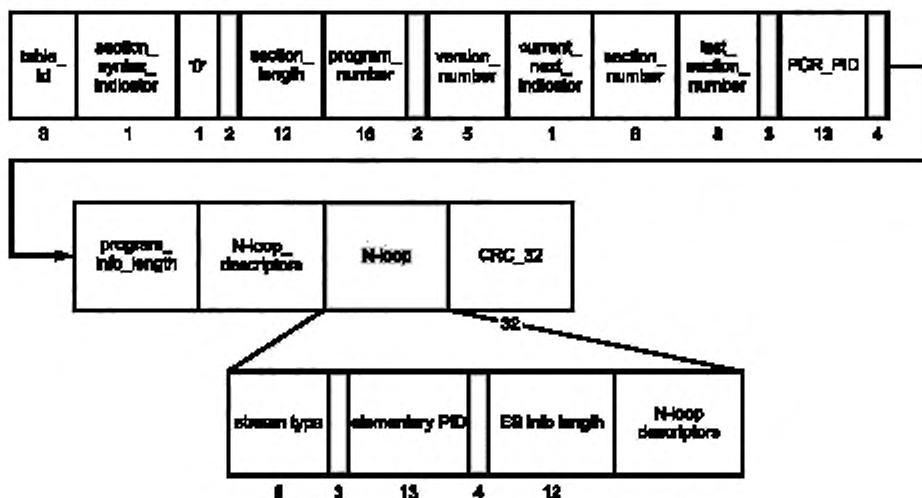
| table_id | section_syntax_indicator | '0' | | section_length | program_number | | version_number | current_next_indicator | section_number | last_section_number | | PCR_PID | |
|---|---|---|---|---|---|---|---|---|---|---|---|---|---|
| 8 | 1 | 1 | 2 | 12 | 16 | 2 | 5 | 1 | 8 | 8 | 3 | 13 | 4 |

| program_info_length | N-loop_descriptors | N-loop | CRC_32 |
|---|---|---|---|
| | | | 32 |

| stream type | | elementary PID | | ES info length | N-loop descriptors |
|---|---|---|---|---|---|
| 8 | 3 | 13 | 4 | 12 | |